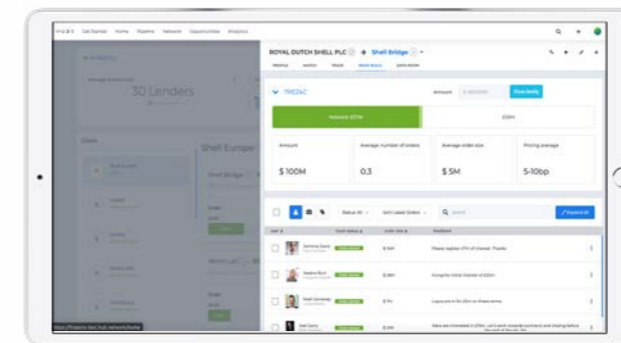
Get Started Home Pipeline Network Opportunities Analytics

30 Lenders

Deals

Shell Europe

Shell Bridge

ROYAL DUTCH SHELL PLC + Shell Bridge

TRE24C

Amount

Close facility

Amount
$ 100M

Average number of orders
0.3

Average order size
$ 5M

Pricing average
5-10bp

Status: All

Sort: Latest Orders

Search

Export all

$ 5M
Please register 5% of interest. Thanks

$ 5M

$ 7M

https://finpera-test.hub.network/home